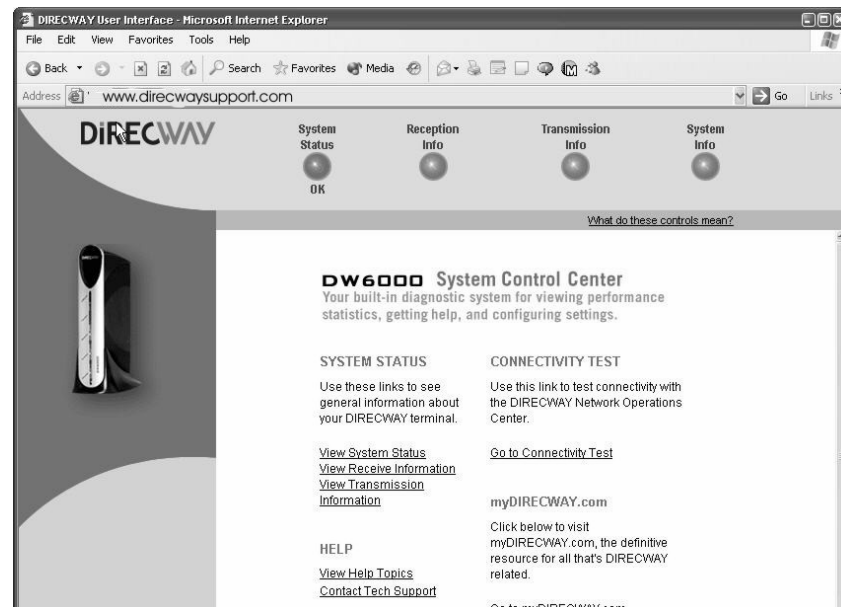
DIRECWAY User Interface - Microsoft Internet Explorer

File Edit View Favorites Tools Help

Back Search Favorites Media

Address www.direcwaysupport.com Go Links

DIRECWAY

System Status OK

Reception Info

Transmission Info

System Info

What do these controls mean?

DW6000 System Control Center
Your built-in diagnostic system for viewing performance statistics, getting help, and configuring settings.

SYSTEM STATUS

Use these links to see general information about your DIRECWAY terminal.

View System Status
View Receive Information
View Transmission Information

HELP

View Help Topics
Contact Tech Support

CONNECTIVITY TEST

Use this link to test connectivity with the DIRECWAY Network Operations Center.

Go to Connectivity Test

myDIRECWAY.com

Click below to visit myDIRECWAY.com, the definitive resource for all that's DIRECWAY related.

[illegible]